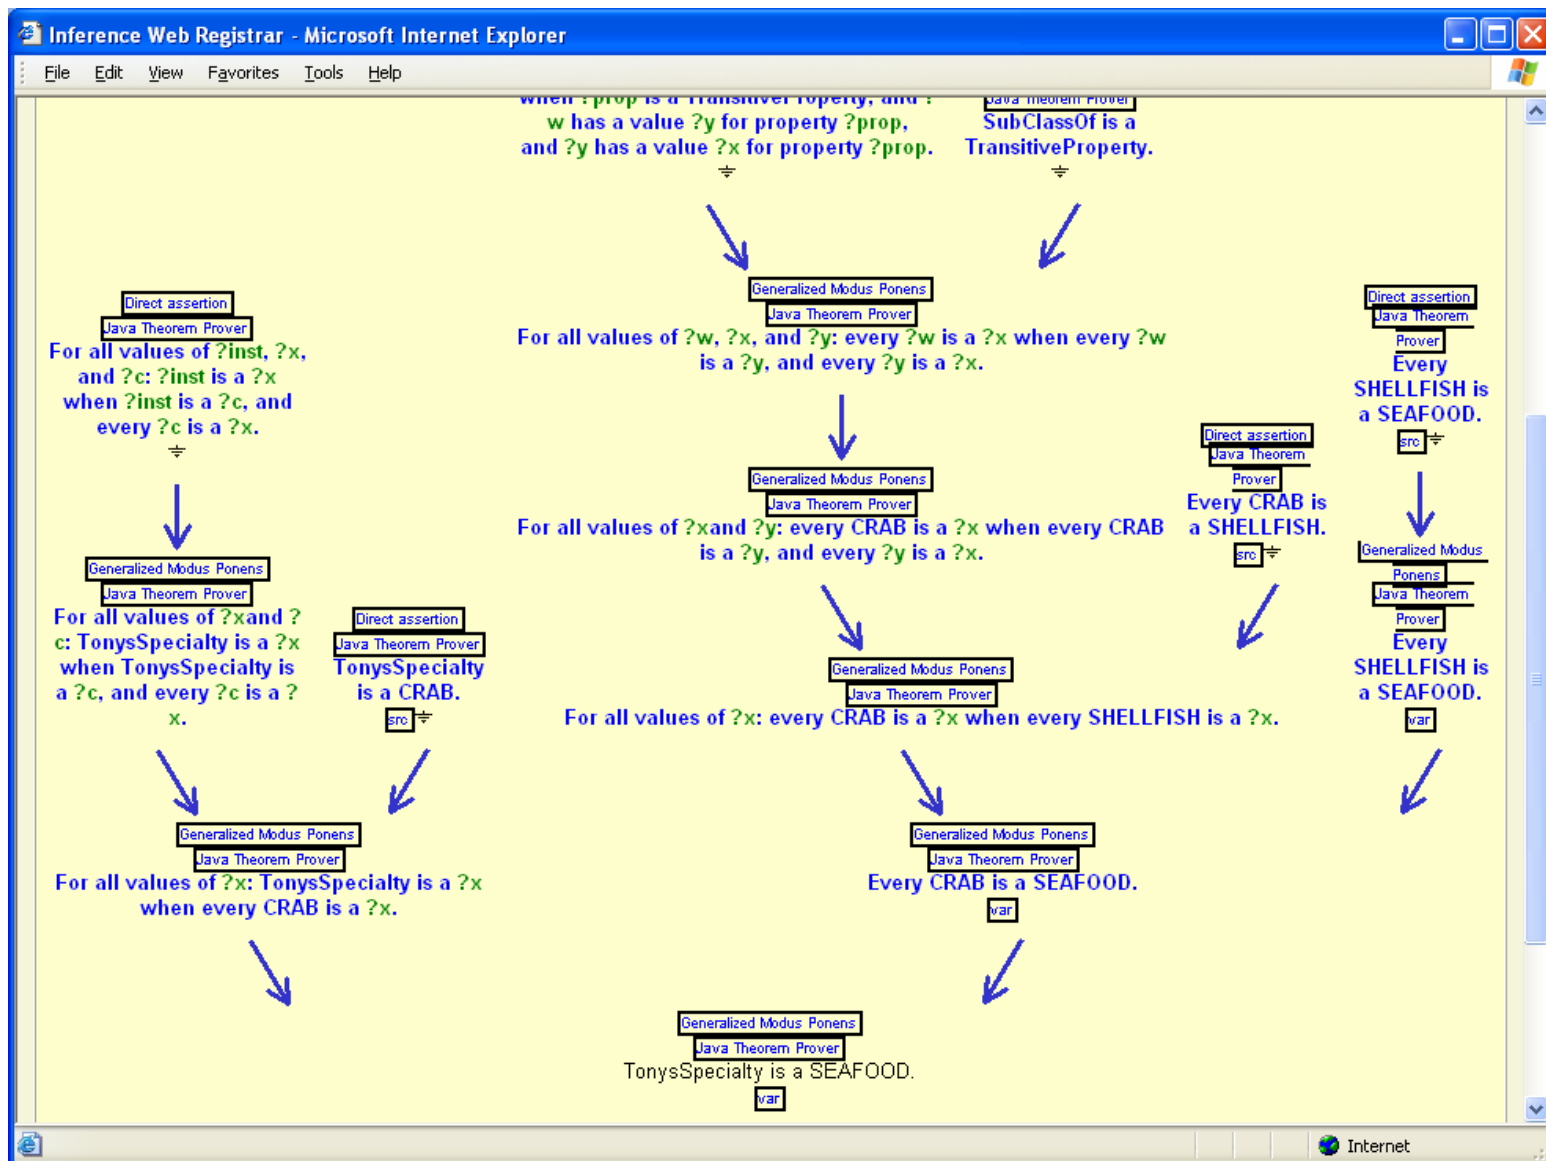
Inference Web Registrar - Microsoft Internet Explorer

File Edit View Favorites Tools Help

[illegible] w has a value ?y for property ?prop, and ?y has a value ?x for property ?prop.

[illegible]
SubClassOf is a TransitiveProperty.

Generalized Modus Ponens
Java Theorem Prover
For all values of ?w, ?x, and ?y: every ?w is a ?x when every ?w is a ?y, and every ?y is a ?x.

Direct assertion
Java Theorem Prover
For all values of ?inst, ?x, and ?c: ?inst is a ?x when ?inst is a ?c, and every ?c is a ?x.

Direct assertion
Java Theorem Prover
Every SHELLFISH is a SEAFOOD.
src

Direct assertion
Java Theorem Prover
Every CRAB is a SHELLFISH.
src

Generalized Modus Ponens
Java Theorem Prover
For all values of ?xand ?y: every CRAB is a ?x when every CRAB is a ?y, and every ?y is a ?x.

Generalized Modus Ponens
Java Theorem Prover
For all values of ?xand ?c: TonysSpecialty is a ?x when TonysSpecialty is a ?c, and every ?c is a ?x.

Direct assertion
Java Theorem Prover
TonysSpecialty is a CRAB.
src

Generalized Modus Ponens
Java Theorem Prover
Every SHELLFISH is a SEAFOOD.
var

Generalized Modus Ponens
Java Theorem Prover
For all values of ?x: every CRAB is a ?x when every SHELLFISH is a ?x.

Generalized Modus Ponens
Java Theorem Prover
For all values of ?x: TonysSpecialty is a ?x when every CRAB is a ?x.

Generalized Modus Ponens
Java Theorem Prover
Every CRAB is a SEAFOOD.
var

Generalized Modus Ponens
Java Theorem Prover
TonysSpecialty is a SEAFOOD.
var

Internet